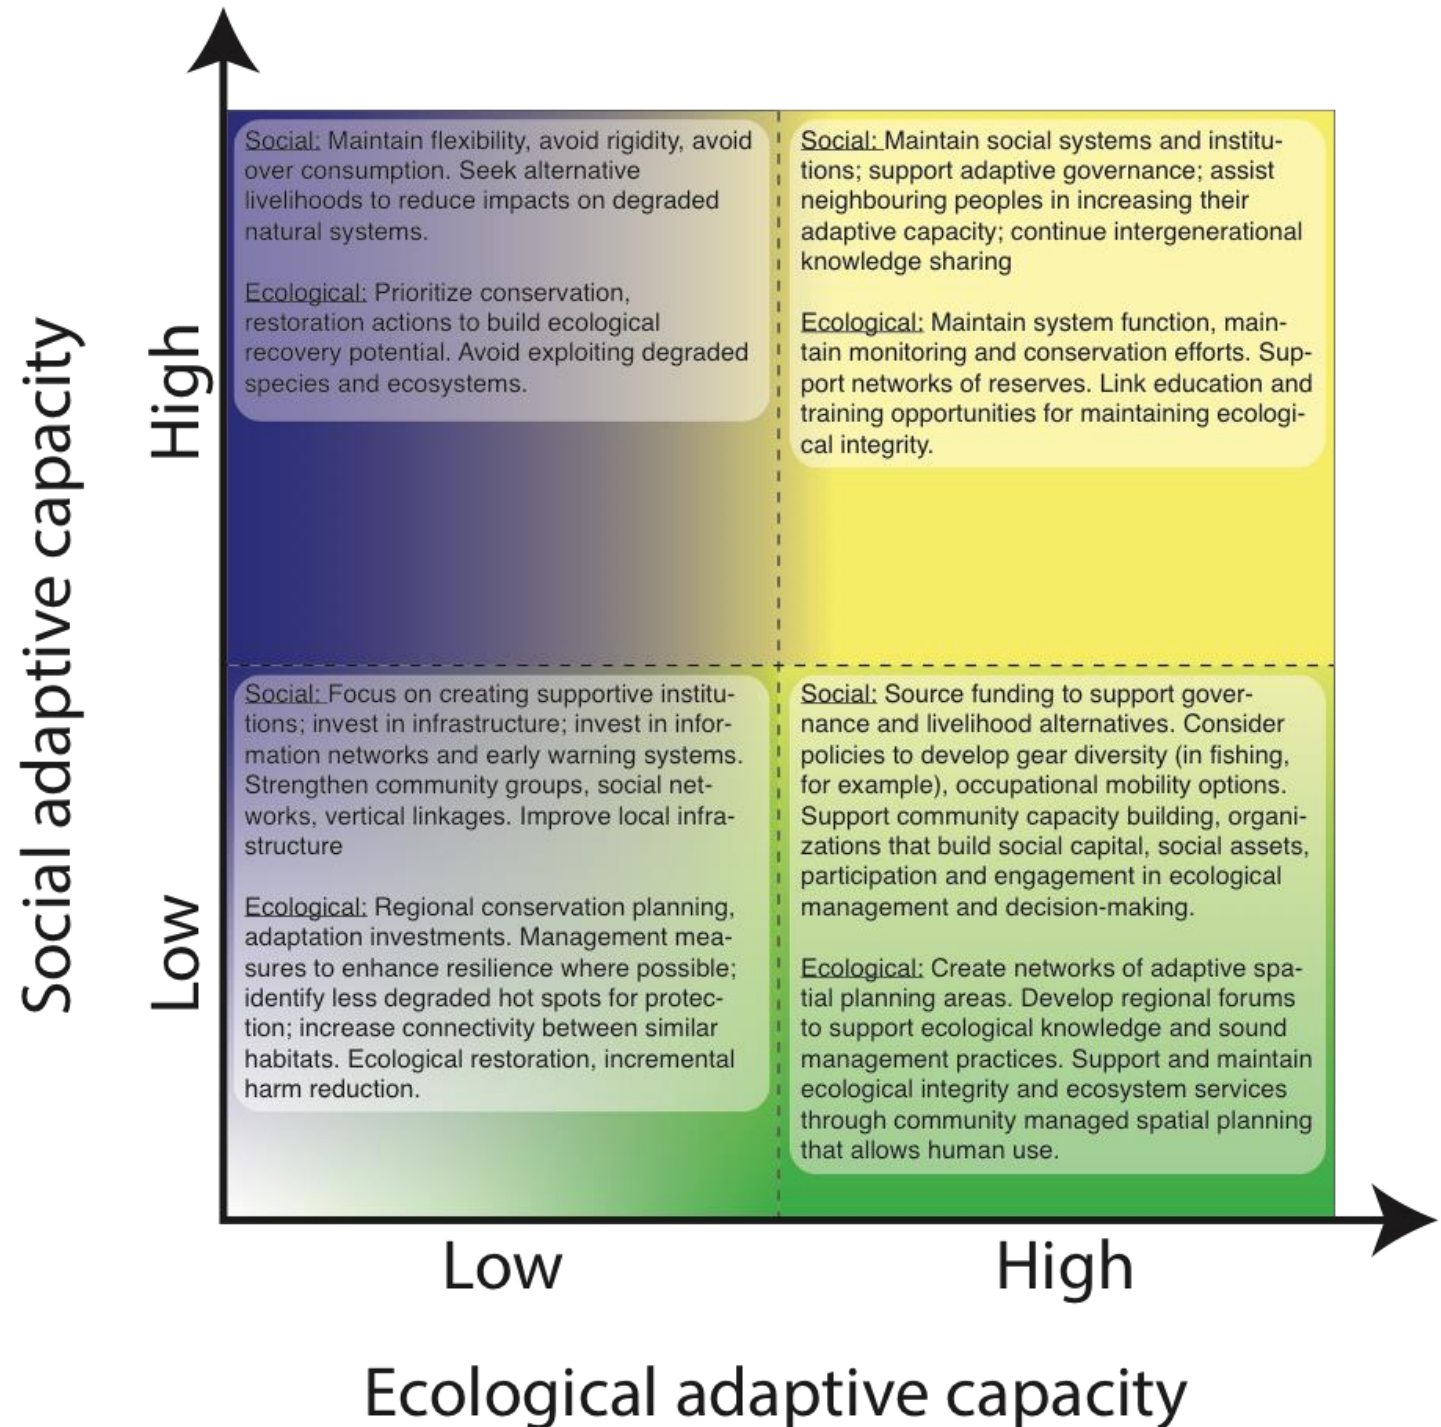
Social adaptive capacity

High

Social: Maintain flexibility, avoid rigidity, avoid over consumption. Seek alternative livelihoods to reduce impacts on degraded natural systems.

Ecological: Prioritize conservation, restoration actions to build ecological recovery potential. Avoid exploiting degraded species and ecosystems.

Social: Maintain social systems and institutions; support adaptive governance; assist neighbouring peoples in increasing their adaptive capacity; continue intergenerational knowledge sharing

Ecological: Maintain system function, maintain monitoring and conservation efforts. Support networks of reserves. Link education and training opportunities for maintaining ecological integrity.

Low

Social: Focus on creating supportive institutions; invest in infrastructure; invest in information networks and early warning systems. Strengthen community groups, social networks, vertical linkages. Improve local infrastructure

Ecological: Regional conservation planning, adaptation investments. Management measures to enhance resilience where possible; identify less degraded hot spots for protection; increase connectivity between similar habitats. Ecological restoration, incremental harm reduction.

Social: Source funding to support governance and livelihood alternatives. Consider policies to develop gear diversity (in fishing, for example), occupational mobility options. Support community capacity building, organizations that build social capital, social assets, participation and engagement in ecological management and decision-making.

Ecological: Create networks of adaptive spatial planning areas. Develop regional forums to support ecological knowledge and sound management practices. Support and maintain ecological integrity and ecosystem services through community managed spatial planning that allows human use.

Low

High

Ecological adaptive capacity